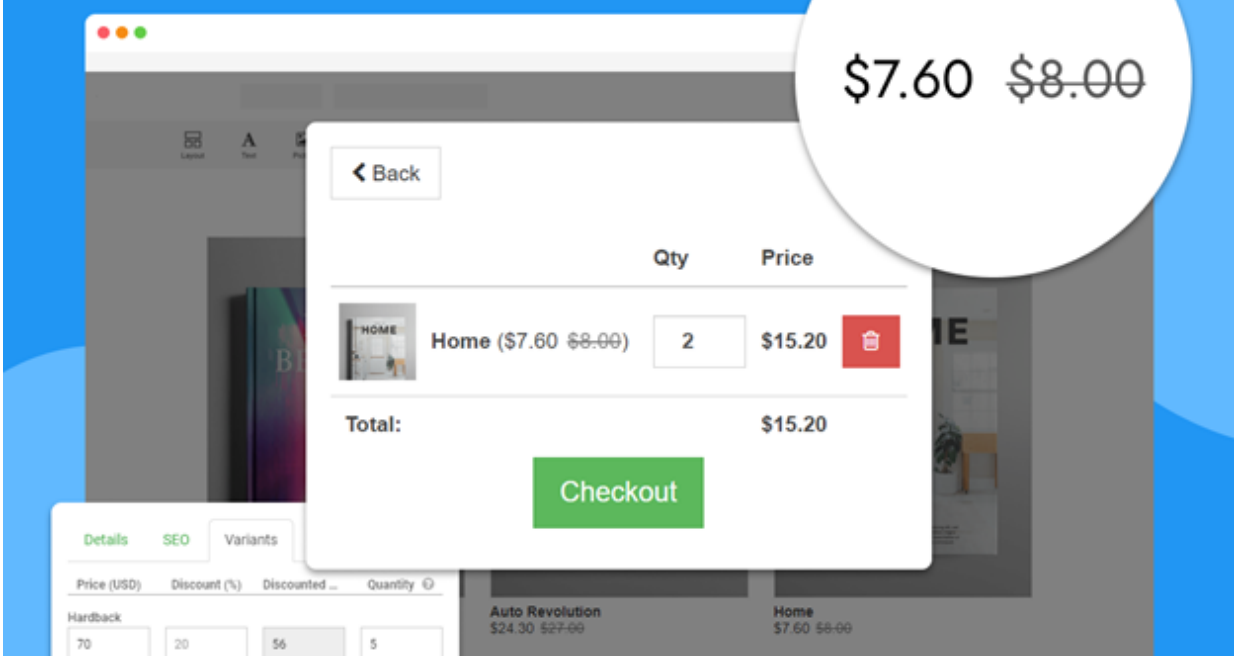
$7.60 ~~$8.00~~

Layout Text

Back

| | Qty | Price |
|---|---|---|
| Home ($7.60 ~~$8.00~~) | 2 | $15.20 |
| Total: | | $15.20 |

HOME

Checkout

Details SEO Variants

| Price (USD) | Discount (%) | Discounted ... | Quantity |
|---|---|---|---|
| Hardback | | | |
| 70 | 20 | 56 | 5 |

Auto Revolution
$24.30 ~~$27.00~~

Home
$7.60 ~~$8.00~~